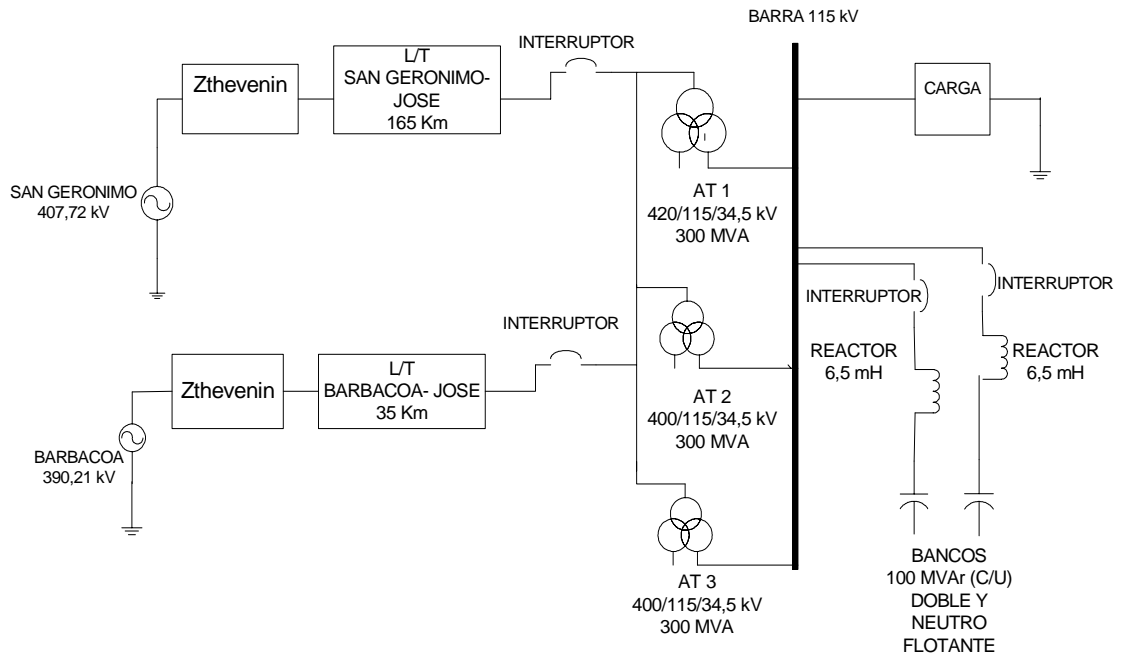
BARRA 115 kV

Zthevenin

L/T
SAN GERONIMO-
JOSE
165 Km

INTERRUPTOR

CARGA

SAN GERONIMO
407,72 kV

AT 1
420/115/34,5 kV
300 MVA

INTERRUPTOR

INTERRUPTOR

INTERRUPTOR

Zthevenin

L/T
BARBACOA- JOSE
35 Km

REACTOR
6,5 mH

REACTOR
6,5 mH

BARBACOA
390,21 kV

AT 2
400/115/34,5 kV
300 MVA

AT 3
400/115/34,5 kV
300 MVA

BANCOS
100 MVAr (C/U)
DOBLE Y
NEUTRO
FLOTANTE